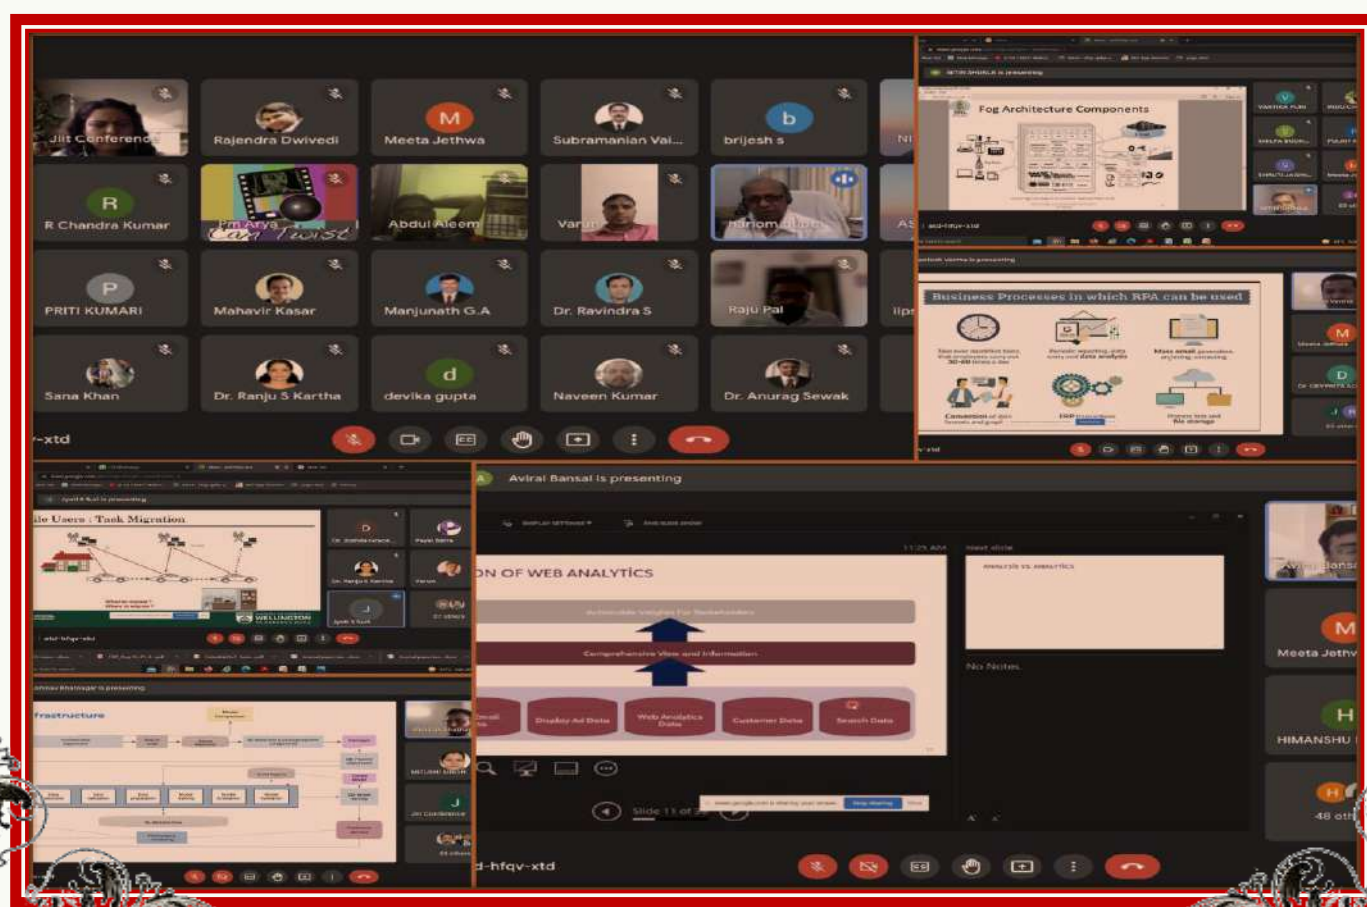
Jiit Conference

Rajendra Dwivedi

M
Meeta Jethwa

Subramanian Vai...

b
brijesh s

R
R Chandra Kumar

Prn Arya

Eam Twist

Abdul Aleem

Varun

Hariom

P
PRITI KUMARI

Mahavir Kasar

Manjunath G.A

Dr. Ravindra S

Raju Pal

Sana Khan

Dr. Ranju S Kartha

d
devika gupta

Naveen Kumar

Dr. Anurag Sewak

-xtd

Fog Architecture Components

Business Processes in which RPA can be used

-xtd

ile Users : Task Migration

WELLINGTON

frastructure

Aviral Bansal is presenting

ON OF WEB ANALYTICS

Comprehensive View and Information

Display Ad Data

Web Analytics Data

Customer Data

Search Data

No Notes

Slide 11 of

M
Meeta Jethw

H
HIMANSHU

48 oth

d-hfqv-xtd